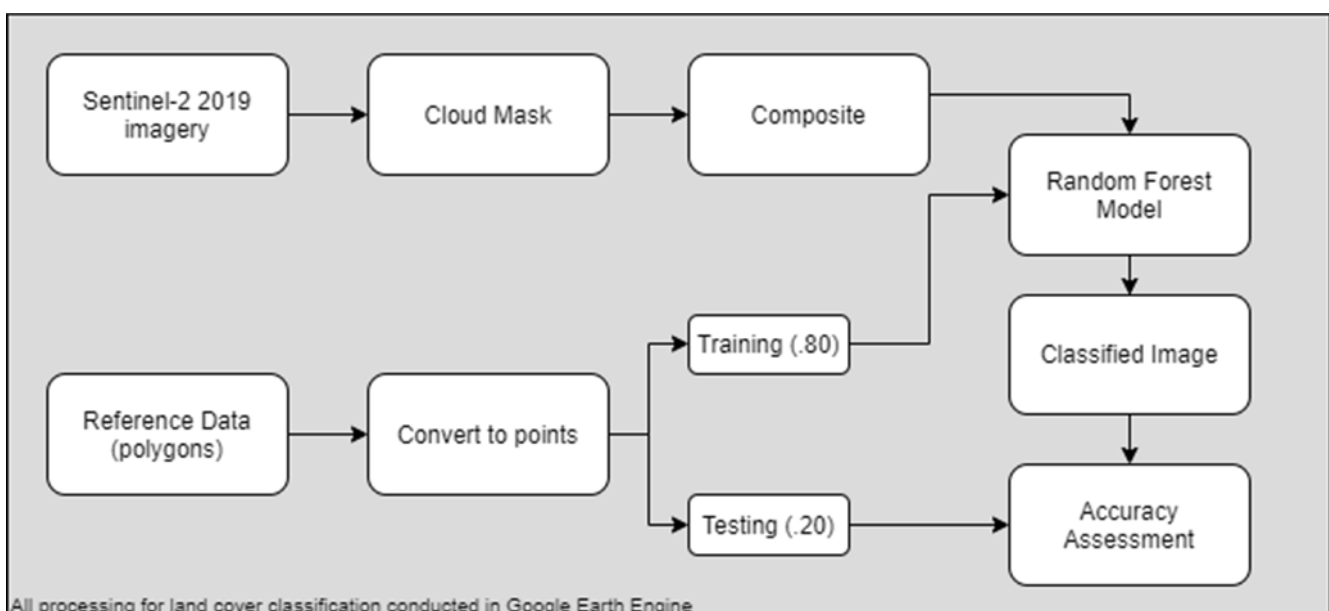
Sentinel-2 2019 imagery

Cloud Mask

Composite

Random Forest Model

Training (.80)

Classified Image

Reference Data (polygons)

Convert to points

Testing (.20)

Accuracy Assessment

All processing for land cover classification conducted in Google Earth Engine